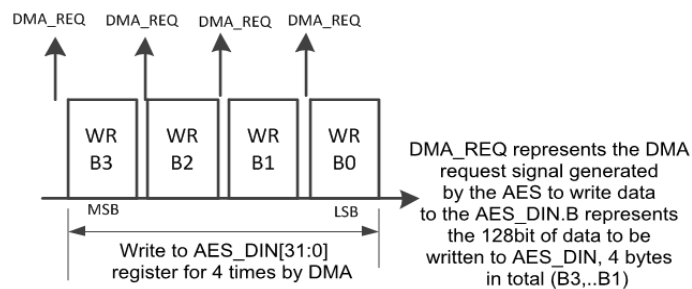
DMA_REQ DMA_REQ DMA_REQ DMA_REQ

WR B3

WR B2

WR B1

WR B0

MSB

LSB

DMA_REQ represents the DMA request signal generated by the AES to write data to the AES_DIN.B represents the 128bit of data to be written to AES_DIN, 4 bytes in total (B3,..B1)

Write to AES_DIN[31:0] register for 4 times by DMA